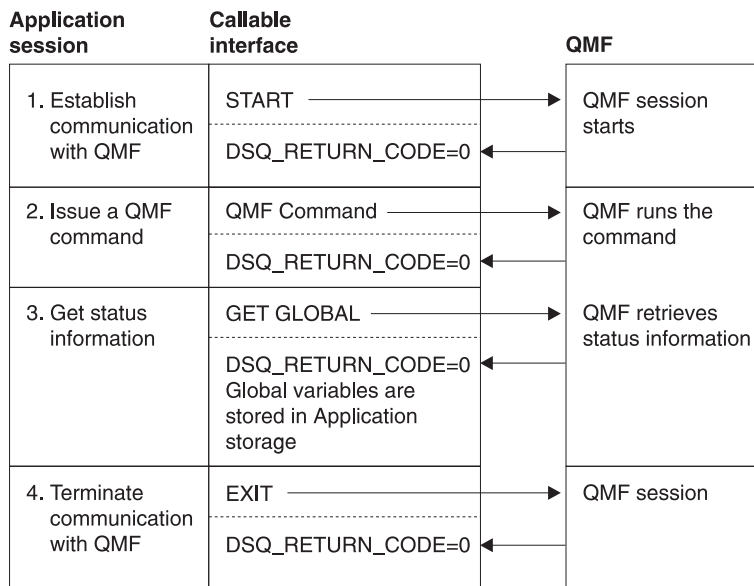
| Application session | Callable interface | QMF |
|---|---|---|
| 1. Establish communication with QMF | START | QMF session starts |
| | DSQ_RETURN_CODE=0 | |
| 2. Issue a QMF command | QMF Command | QMF runs the command |
| | DSQ_RETURN_CODE=0 | |
| 3. Get status information | GET GLOBAL | QMF retrieves status information |
| | DSQ_RETURN_CODE=0 Global variables are stored in Application storage | |
| 4. Terminate communication with QMF | EXIT | QMF session |
| | DSQ_RETURN_CODE=0 | |